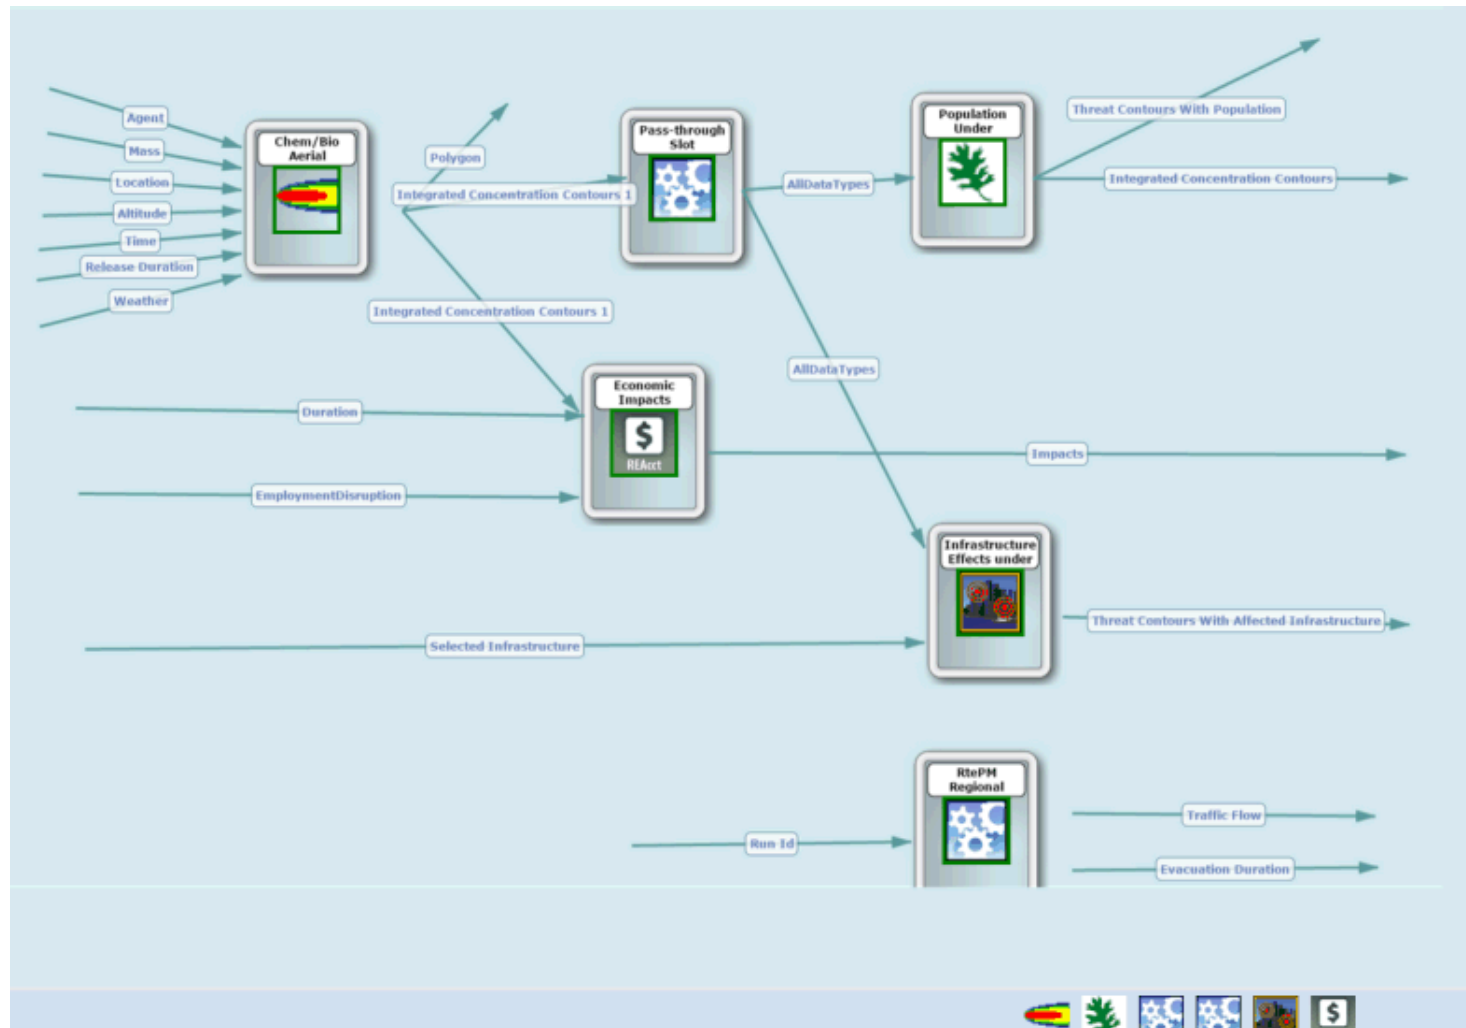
Agent
Mass
Location
Altitude
Time
Release Duration
Weather

Chem/Bio Aerial

Polygon
Integrated Concentration Contours 1
Integrated Concentration Contours 1

Pass-through Slot

AllDataTypes
AllDataTypes

Population Under

Threat Contours With Population
Integrated Concentration Contours

Duration
EmploymentDisruption

Economic Impacts
$
REAcct

Impacts

Infrastructure Effects under

Threat Contours With Affected Infrastructure

Selected Infrastructure

RtePM Regional

Run Id
Traffic Flow
Evacuation Duration

$